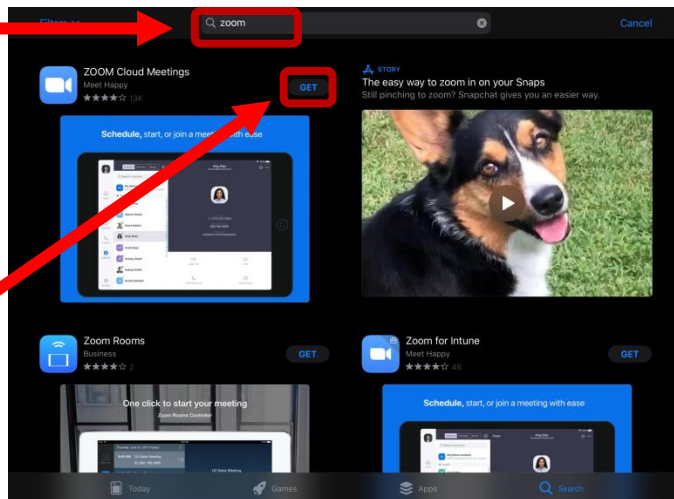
Filters
zoom
Cancel

ZOOM Cloud Meetings
Meet Happy
★★★★☆ 13K
GET

Schedule, start, or join a meeting with ease

STORY
The easy way to zoom in on your Snaps
Still pinching to zoom? Snapchat gives you an easier way.

Zoom Rooms
Business
★★★★☆ 2
GET

One click to start your meeting
Zoom Rooms Controller

Zoom for Intune
Meet Happy
★★★★☆ 48
GET

Schedule, start, or join a meeting with ease

Today
Games
Apps
Search